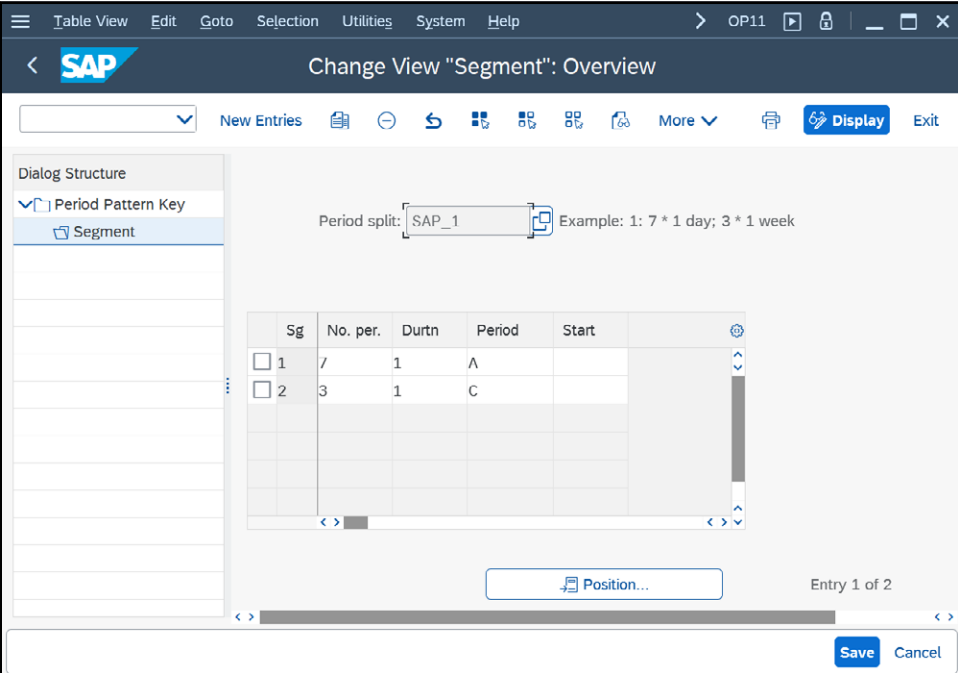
Table View Edit Goto Selection Utilities System Help OP11

SAP Change View "Segment": Overview

New Entries More Display Exit

Dialog Structure
Period Pattern Key
Segment

Period split: SAP_1 Example: 1: 7 * 1 day; 3 * 1 week

| Sg | No. per. | Durtn | Period | Start |
|---|---|---|---|---|
| 1 | 7 | 1 | A | |
| 2 | 3 | 1 | C | |

Position...

Entry 1 of 2

Save Cancel